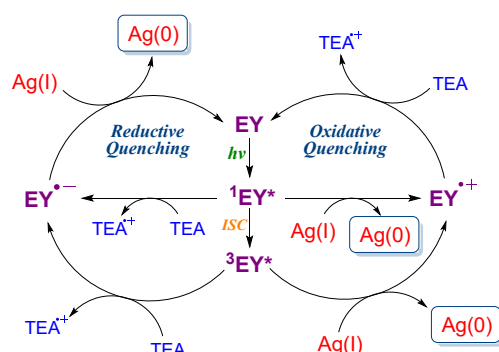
Ag(0)

$TEA^{+}$

Ag(I)

TEA

EY

Reductive Quenching

Oxidative Quenching

$h\nu$

$EY^{\bullet -}$

$^{1}EY^{*}$

$EY^{\bullet +}$

$TEA^{+}$

TEA

ISC

Ag(I)

Ag(0)

$^{3}EY^{*}$

$TEA^{+}$

TEA

Ag(I)

Ag(0)